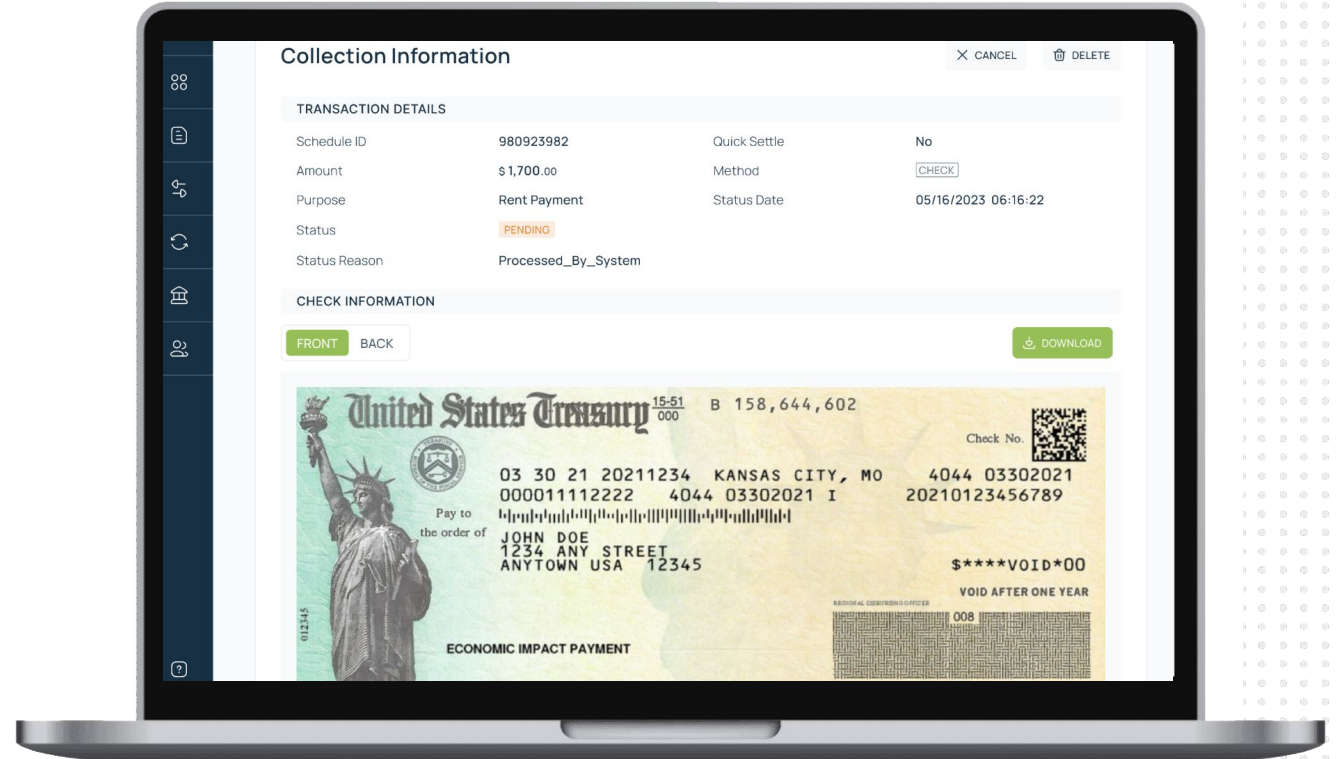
Collection Information

CANCEL DELETE

TRANSACTION DETAILS

| Schedule ID | 980923982 | Quick Settle | No |
|---|---|---|---|
| Amount | $ 1,700.00 | Method | CHECK |
| Purpose | Rent Payment | Status Date | 05/16/2023 06:16:22 |
| Status | PENDING | | |
| Status Reason | Processed_By_System | | |

CHECK INFORMATION

FRONT BACK

DOWNLOAD

United States Treasury $\frac{15-51}{000}$ B 158,644,602

Check No.

03 30 21 20211234 KANSAS CITY, MO 4044 03302021
000011112222 4044 03302021 I 20210123456789

Pay to the order of

JOHN DOE
1234 ANY STREET
ANYTOWN USA 12345

$****VOID*00

VOID AFTER ONE YEAR

REGIONAL DISBURSING OFFICER

008

012345

ECONOMIC IMPACT PAYMENT